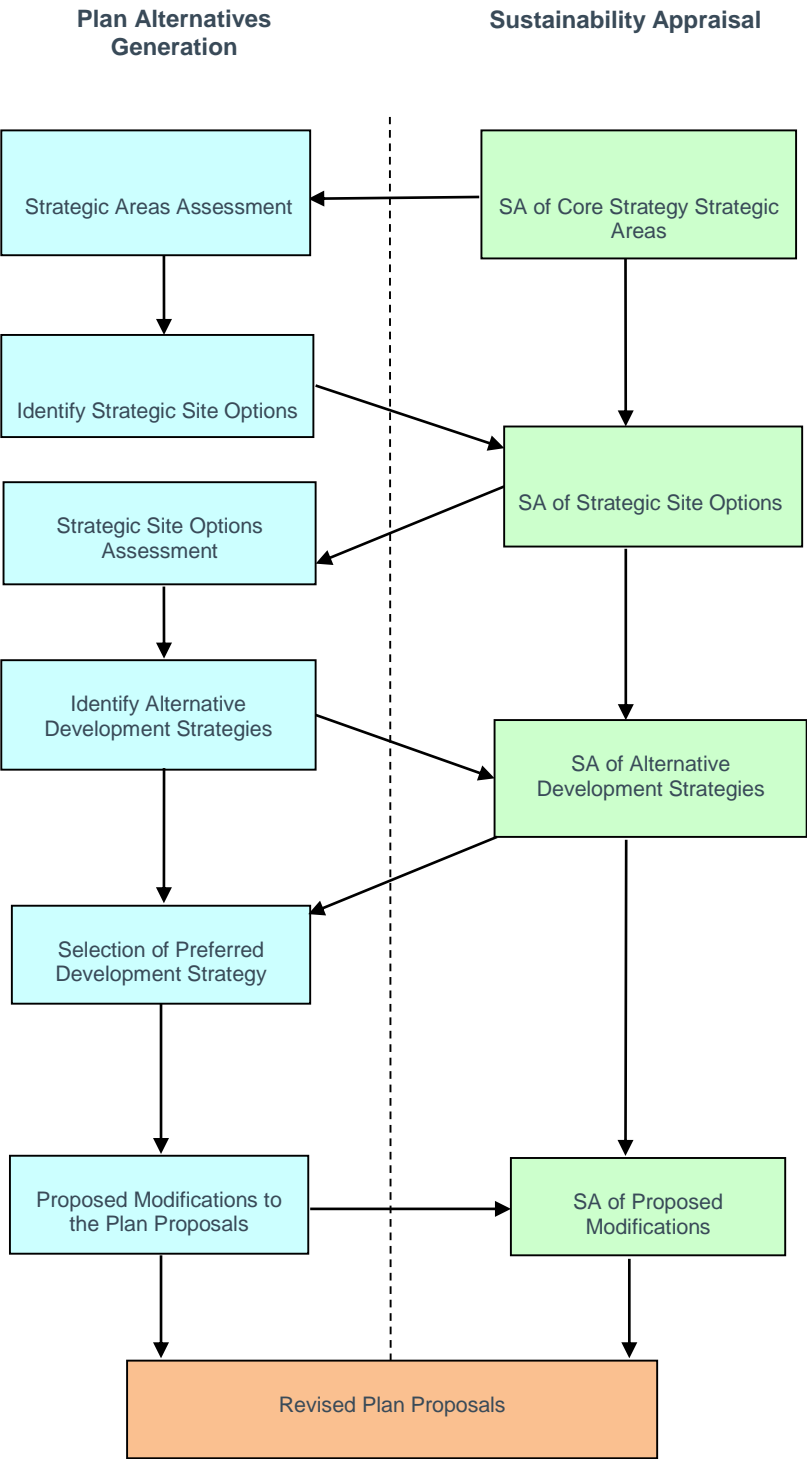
Plan Alternatives Generation

Sustainability Appraisal

Strategic Areas Assessment

SA of Core Strategy Strategic Areas

Identify Strategic Site Options

SA of Strategic Site Options

Strategic Site Options Assessment

Identify Alternative Development Strategies

SA of Alternative Development Strategies

Selection of Preferred Development Strategy

Proposed Modifications to the Plan Proposals

SA of Proposed Modifications

Revised Plan Proposals